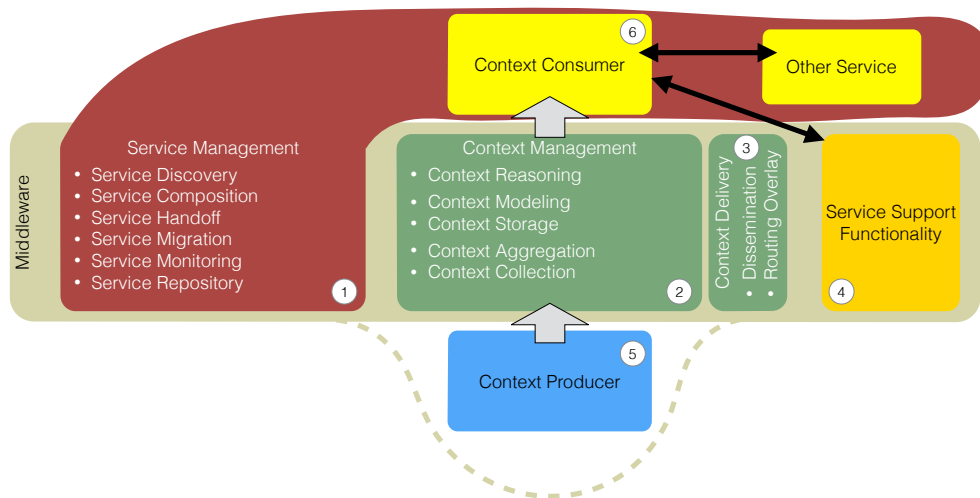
6
Context Consumer

Other Service

Middleware

Service Management
• Service Discovery
• Service Composition
• Service Handoff
• Service Migration
• Service Monitoring
• Service Repository
1

Context Management
• Context Reasoning
• Context Modeling
• Context Storage
• Context Aggregation
• Context Collection
2

3
Context Delivery
• Dissemination
• Routing Overlay

Service Support Functionality
4

5
Context Producer